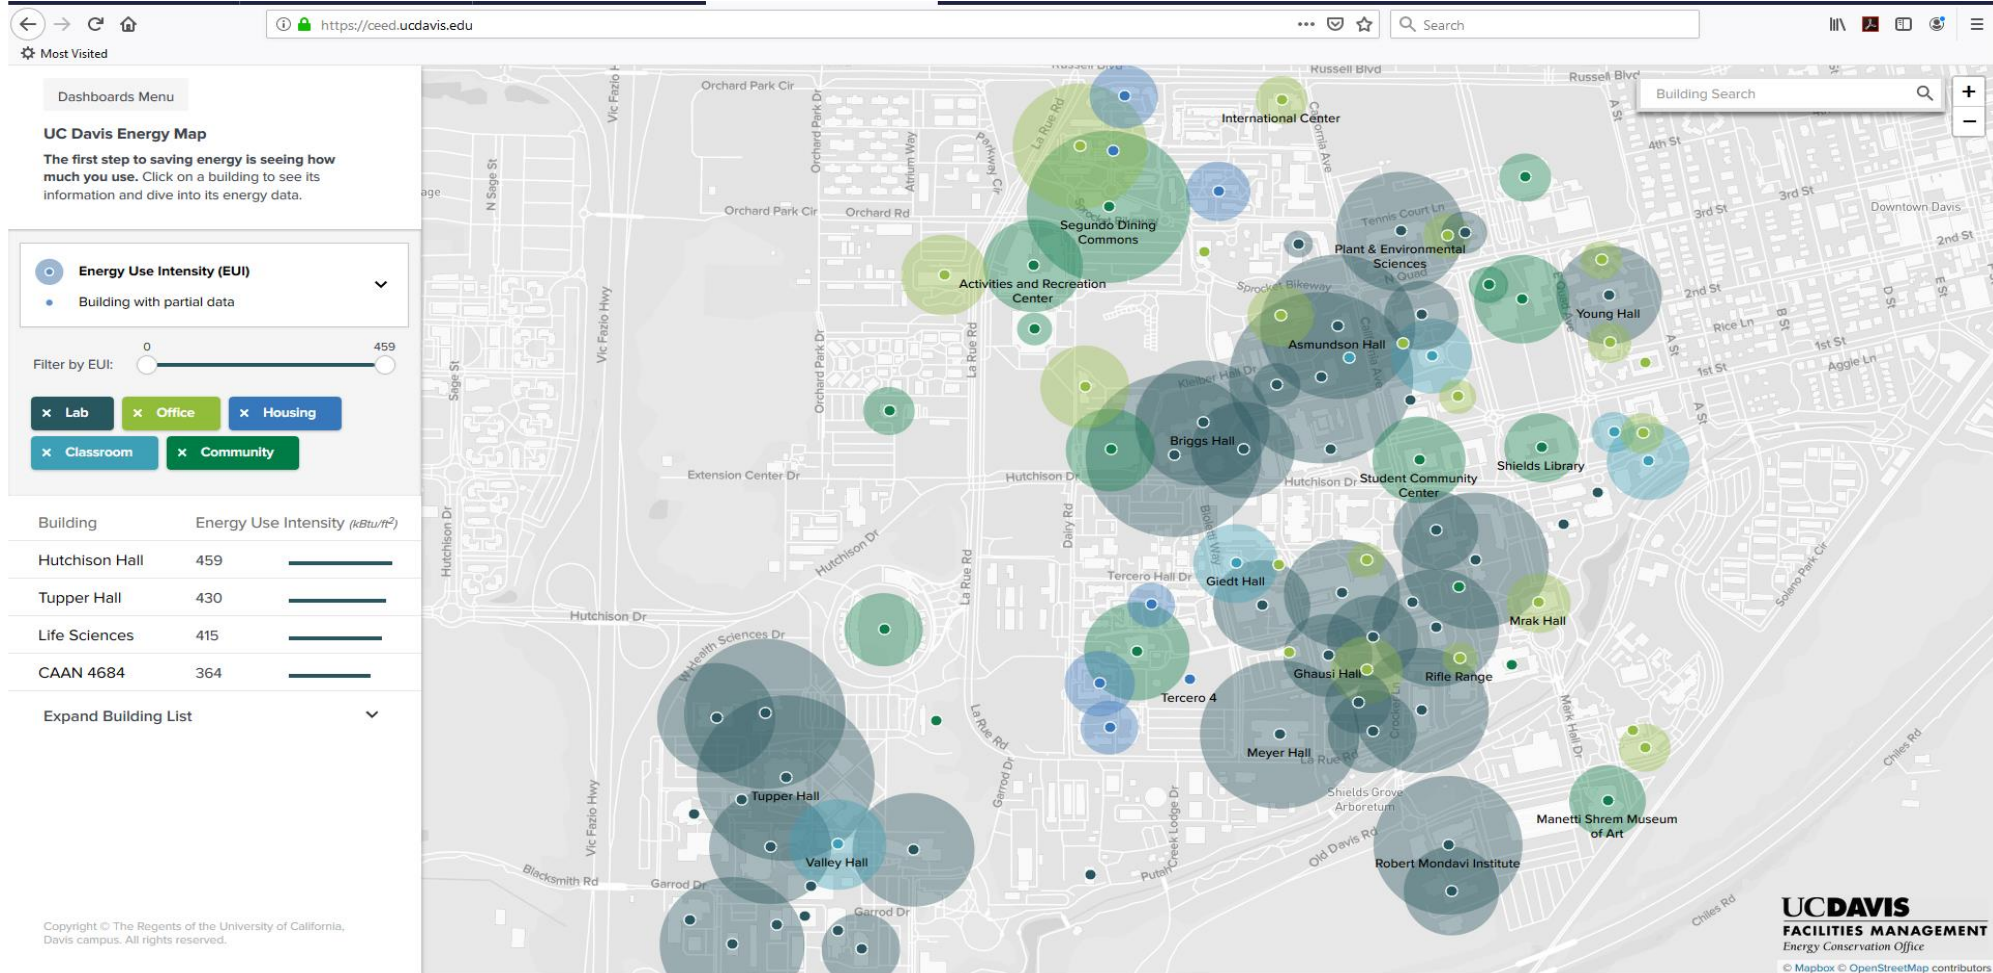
https://ceed.ucdavis.edu
Search
Most Visited

Dashboards Menu

UC Davis Energy Map

**The first step to saving energy is seeing how much you use.** Click on a building to see its information and dive into its energy data.

Energy Use Intensity (EUI)
Building with partial data

Filter by EUI: 0 459

× Lab × Office × Housing
× Classroom × Community

| Building | Energy Use Intensity (kBtu/ft²) |
|---|---|
| Hutchison Hall | 459 |
| Tupper Hall | 430 |
| Life Sciences | 415 |
| CAAN 4684 | 364 |

Expand Building List

Copyright © The Regents of the University of California, Davis campus. All rights reserved.

Building Search
+
−

Russell Blvd
Orchard Park Cir
Orchard Park Dr
Atrium Way
Parkway Cir
N Sage St
Vic Fazio Hwy
Orchard Rd
La Rue Rd
International Center
Segundo Dining Commons
Activities and Recreation Center
Tennis Court Ln
Plant & Environmental Sciences
N Quad
Sprocket Bikeway
Asmundson Hall
Young Hall
4th St
3rd St
Downtown Davis
2nd St
Rice Ln
1st St
Aggie Ln
A St
B St
D St
E St
Kleiber Hall Dr
Briggs Hall
Shields Library
Student Community Center
Hutchison Dr
Extension Center Dr
Dairy Rd
Sage St
Tercero Hall Dr
Giedt Hall
Mrak Hall
Solano Park Cir
Health Sciences Dr
Ghausi Hall
Rifle Range
Tercero 4
Meyer Hall
Mark Hall Dr
Tupper Hall
Valley Hall
Garrod Dr
Shields Grove Arboretum
Old Davis Rd
Manetti Shrem Museum of Art
Robert Mondavi Institute
Blacksmith Rd
Putah Creek Lodge Dr
Chiles Rd

UCDAVIS
FACILITIES MANAGEMENT
Energy Conservation Office
© Mapbox © OpenStreetMap contributors